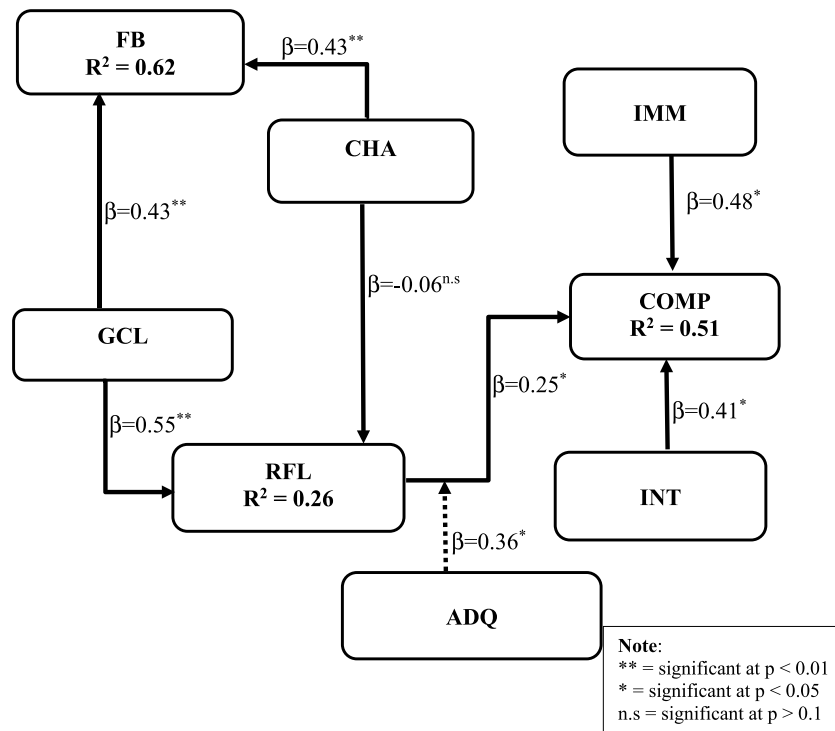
FB
$R^2 = 0.62$

$\beta=0.43^{**}$

CHA

IMM

$\beta=0.48^{*}$

$\beta=0.43^{**}$

$\beta=-0.06^{n.s}$

COMP
$R^2 = 0.51$

GCL

$\beta=0.25^{*}$

$\beta=0.41^{*}$

$\beta=0.55^{**}$

RFL
$R^2 = 0.26$

INT

$\beta=0.36^{*}$

ADQ

Note:
** = significant at p < 0.01
* = significant at p < 0.05
n.s = significant at p > 0.1